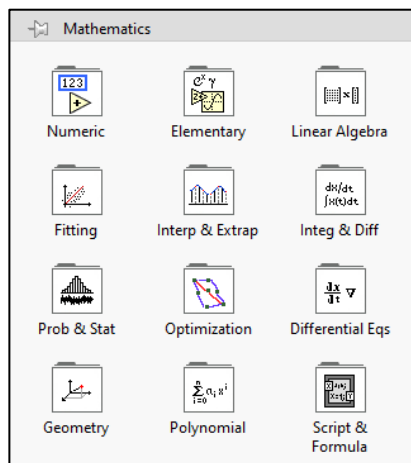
Mathematics

123

Numeric

$e^x$ γ

Elementary

Linear Algebra

Fitting

Interp & Extrap

dx/dt
∫x(t)dt

Integ & Diff

Prob & Stat

Optimization

$\frac{dx}{dt}$ ∇

Differential Eqs

Geometry

$\sum_{i=0}^{n} a_i x^i$

Polynomial

Script & Formula